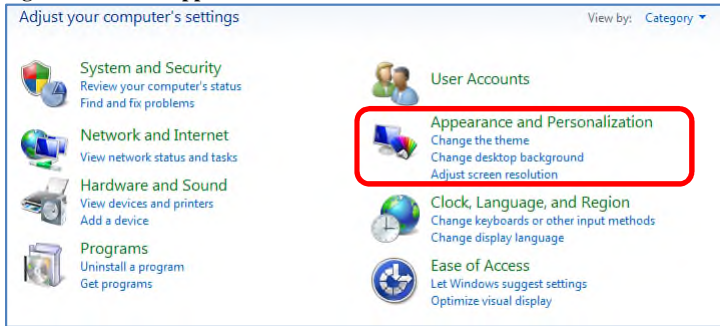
Adjust your computer's settings

View by: Category

System and Security
Review your computer's status
Find and fix problems

Network and Internet
View network status and tasks

Hardware and Sound
View devices and printers
Add a device

Programs
Uninstall a program
Get programs

User Accounts

Appearance and Personalization
Change the theme
Change desktop background
Adjust screen resolution

Clock, Language, and Region
Change keyboards or other input methods
Change display language

Ease of Access
Let Windows suggest settings
Optimize visual display